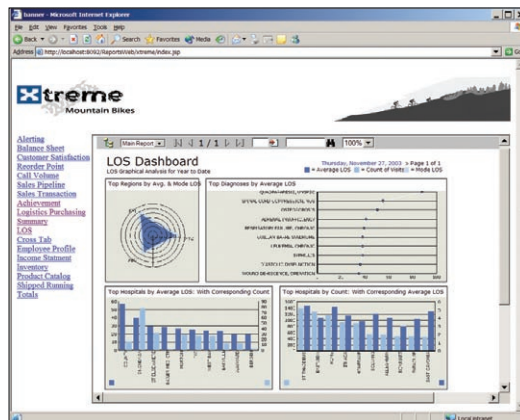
Banner - Microsoft Internet Explorer

File Edit View Favorites Tools Help

Back Search Favorites Media

Address http://localhost:8082/ReportsWeb/xtreme/index.jsp

Xtreme
Mountain Bikes

Alerting
Balance Sheet
Customer Satisfaction
Reorder Point
Call Volume
Sales Pipeline
Sales Transaction
Achievement
Logistics Purchasing
Summary
LOS
Cross Tab
Employee Profile
Income Statement
Inventory
Product Catalog
Shipped Running
Totals

Main Report 1 / 1 100%

LOS Dashboard
LOS Graphical Analysis for Year to Date

Thursday, November 27, 2003 > Page 1 of 1
= Average LOS = Count of Visits = Mode LOS

Top Regions by Avg. & Mode LOS

Top Diagnoses by Average LOS

Top Hospitals by Average LOS: With Corresponding Count

Top Hospitals by Count: With Corresponding Average LOS

Local intranet